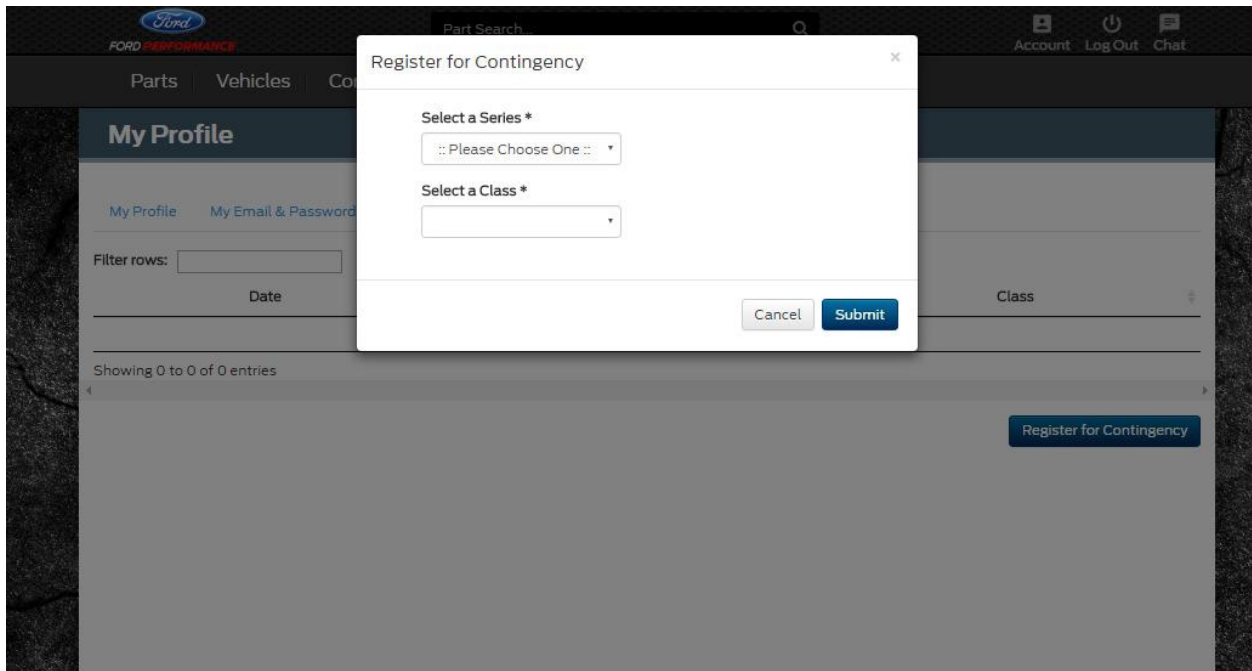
Ford
FORD PERFORMANCE

Part Search...

Account Log Out Chat

Parts Vehicles Co

My Profile

My Profile My Email & Password

Filter rows:

Date

Class

Showing 0 to 0 of 0 entries

Register for Contingency

Register for Contingency

×

Select a Series *

:: Please Choose One ::

Select a Class *

Cancel Submit